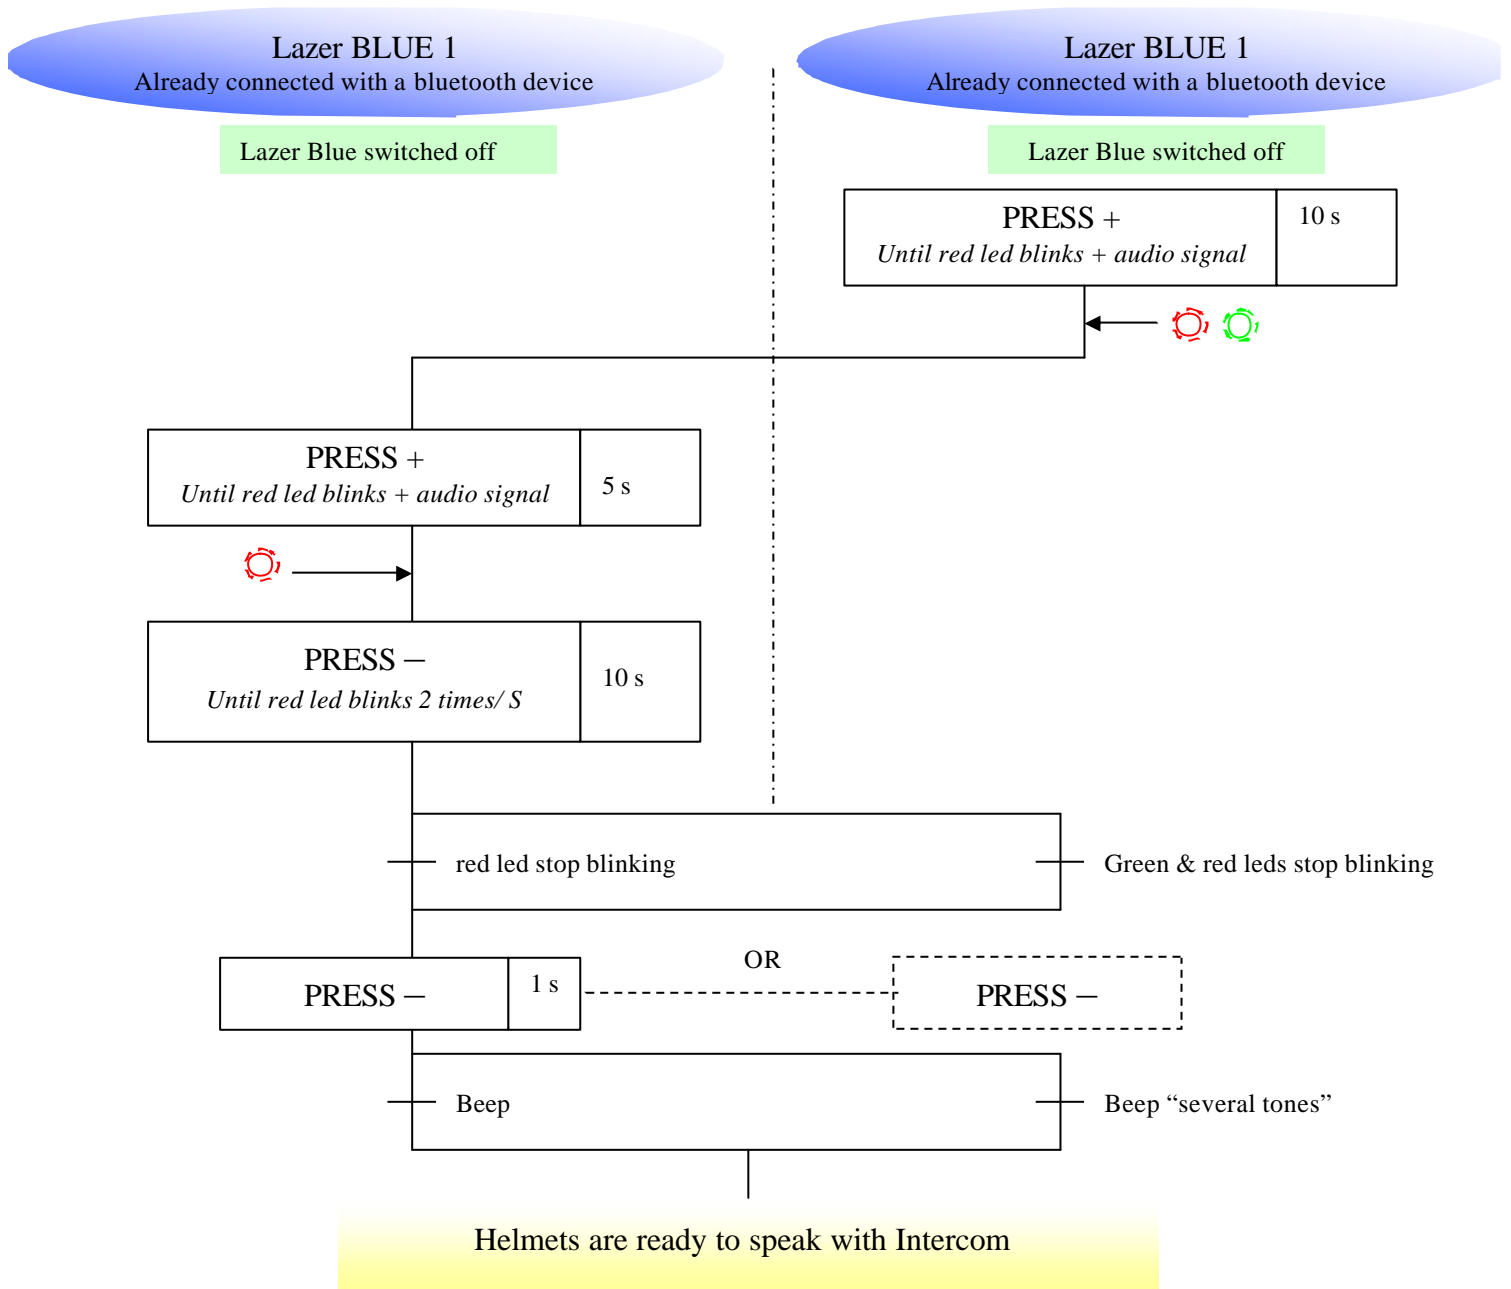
Lazer BLUE 1
Already connected with a bluetooth device

Lazer Blue switched off

Lazer BLUE 1
Already connected with a bluetooth device

Lazer Blue switched off

PRESS +
*Until red led blinks + audio signal*

10 s

PRESS +
*Until red led blinks + audio signal*

5 s

PRESS –
*Until red led blinks 2 times/ S*

10 s

red led stop blinking

Green & red leds stop blinking

OR

PRESS –

1 s

PRESS –

Beep

Beep “several tones”

Helmets are ready to speak with Intercom